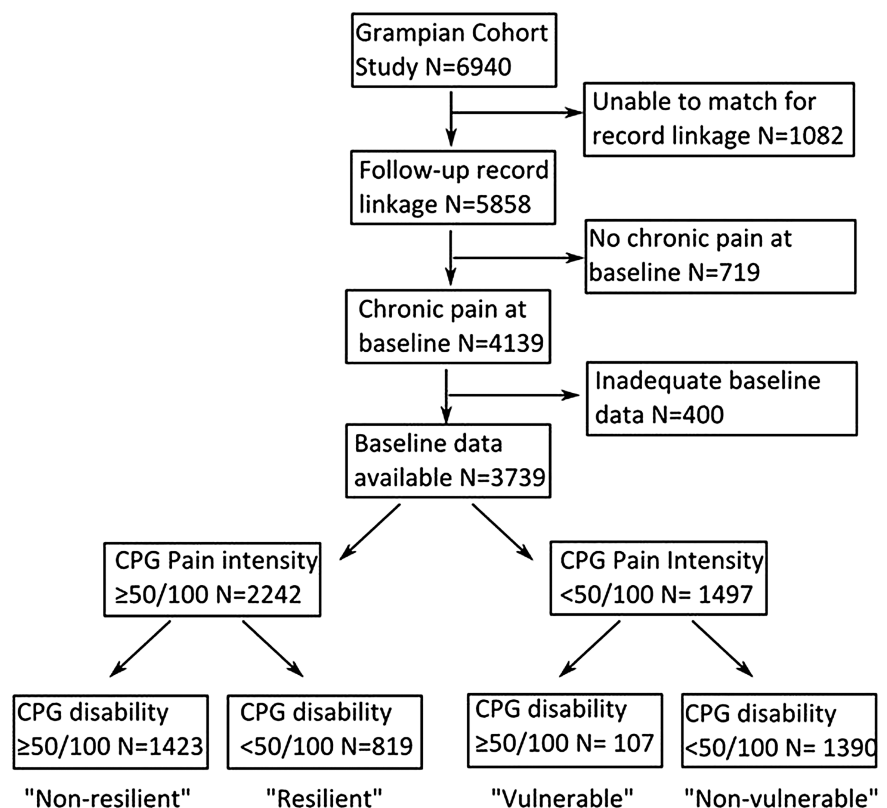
Grampian Cohort Study N=6940

Unable to match for record linkage N=1082

Follow-up record linkage N=5858

No chronic pain at baseline N=719

Chronic pain at baseline N=4139

Inadequate baseline data N=400

Baseline data available N=3739

CPG Pain intensity ≥50/100 N=2242

CPG Pain Intensity <50/100 N= 1497

CPG disability ≥50/100 N=1423

"Non-resilient"

CPG disability <50/100 N=819

"Resilient"

CPG disability ≥50/100 N= 107

"Vulnerable"

CPG disability <50/100 N= 1390

"Non-vulnerable"